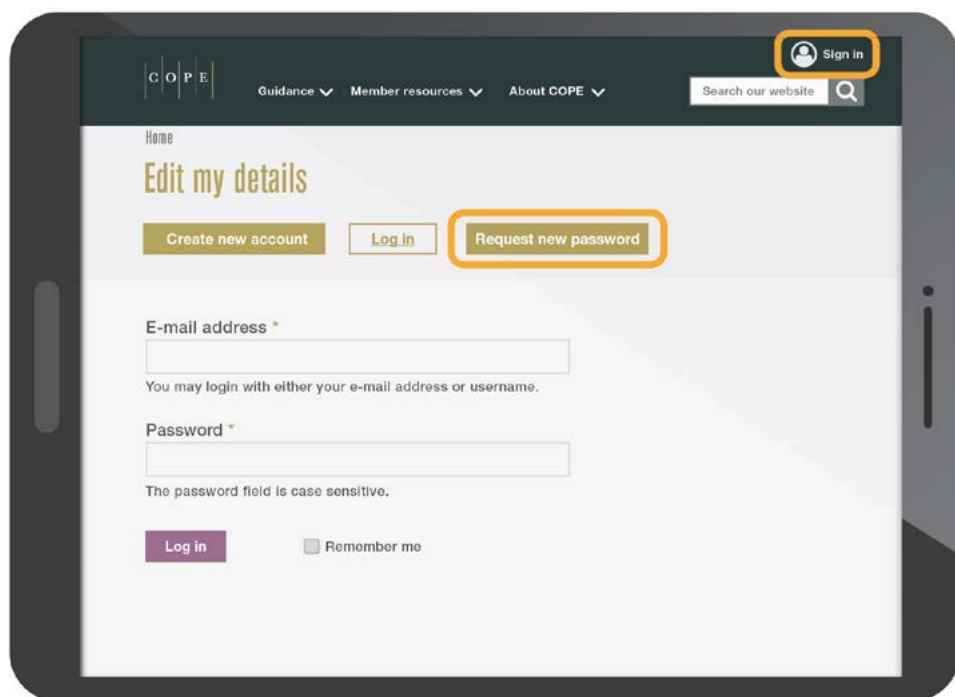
C O P E

Sign in

Guidance Member resources About COPE

Search our website

Home

Edit my details

Create new account

Log in

Request new password

E-mail address *

You may login with either your e-mail address or username.

Password *

The password field is case sensitive.

Log in

Remember me